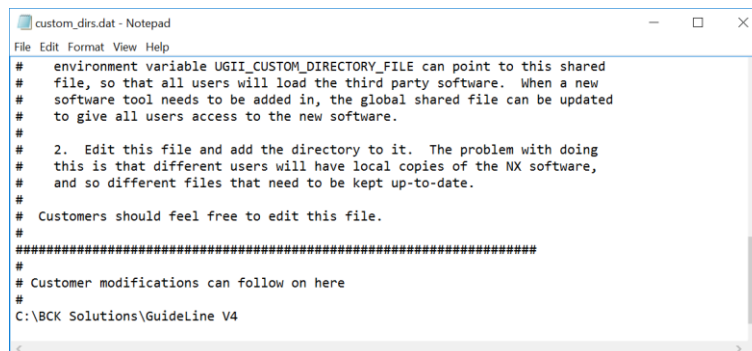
custom_dirs.dat - Notepad

File Edit Format View Help

#     environment variable UGII_CUSTOM_DIRECTORY_FILE can point to this shared
#     file, so that all users will load the third party software.  When a new
#     software tool needs to be added in, the global shared file can be updated
#     to give all users access to the new software.
#
#     2.  Edit this file and add the directory to it.  The problem with doing
#     this is that different users will have local copies of the NX software,
#     and so different files that need to be kept up-to-date.
#
#  Customers should feel free to edit this file.
#
##################################################################
#
# Customer modifications can follow on here
#
C:\BCK Solutions\GuideLine V4